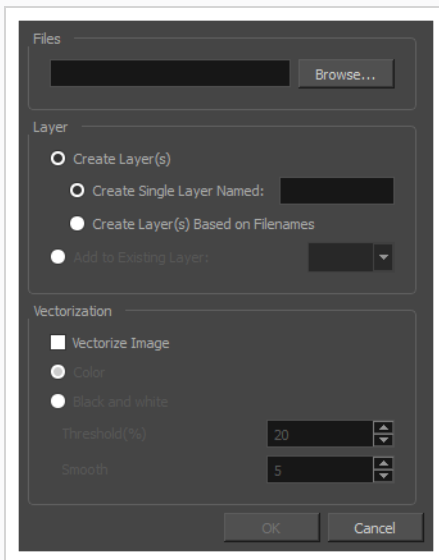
Files

Browse...

Layer

Create Layer(s)

Create Single Layer Named:

Create Layer(s) Based on Filenames

Add to Existing Layer:

Vectorization

Vectorize Image

Color

Black and white

Threshold(%) 20

Smooth 5

OK Cancel